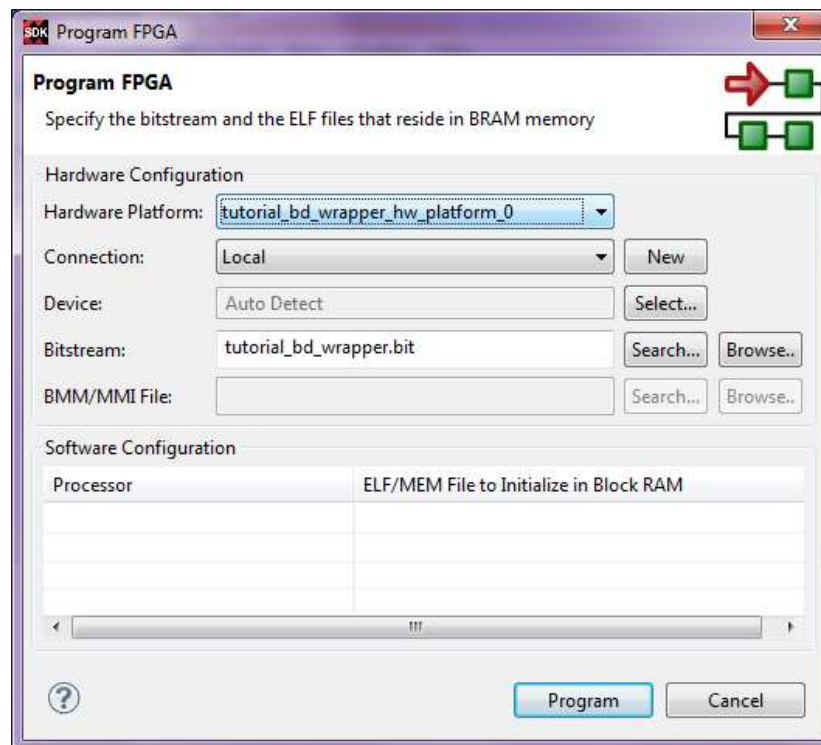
SDK Program FPGA

Program FPGA

Specify the bitstream and the ELF files that reside in BRAM memory

Hardware Configuration

Hardware Platform: tutorial_bd_wrapper_hw_platform_0

Connection: Local New

Device: Auto Detect Select...

Bitstream: tutorial_bd_wrapper.bit Search... Browse..

BMM/MMI File: Search... Browse..

Software Configuration

| Processor | ELF/MEM File to Initialize in Block RAM |
|---|---|
| | |
| | |
| | |
| | |

Program Cancel